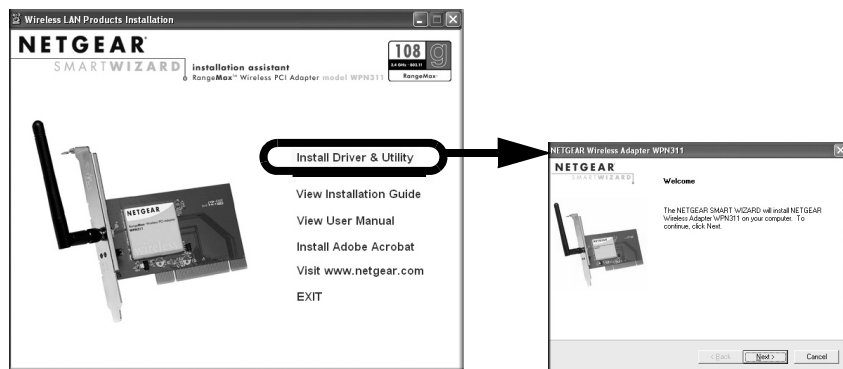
Wireless LAN Products Installation

NETGEAR
SMARTWIZARD
installation assistant
RangeMax™ Wireless PCI Adapter model WPN311

108 g
2.4 GHz · 802.11
RangeMax

NETGEAR

Install Driver & Utility
View Installation Guide
View User Manual
Install Adobe Acrobat
Visit www.netgear.com
EXIT

NETGEAR Wireless Adapter WPN311

NETGEAR
SMARTWIZARD

Welcome

The NETGEAR SMART WIZARD will install NETGEAR Wireless Adapter WPN311 on your computer. To continue, click Next.

< Back   Next >   Cancel